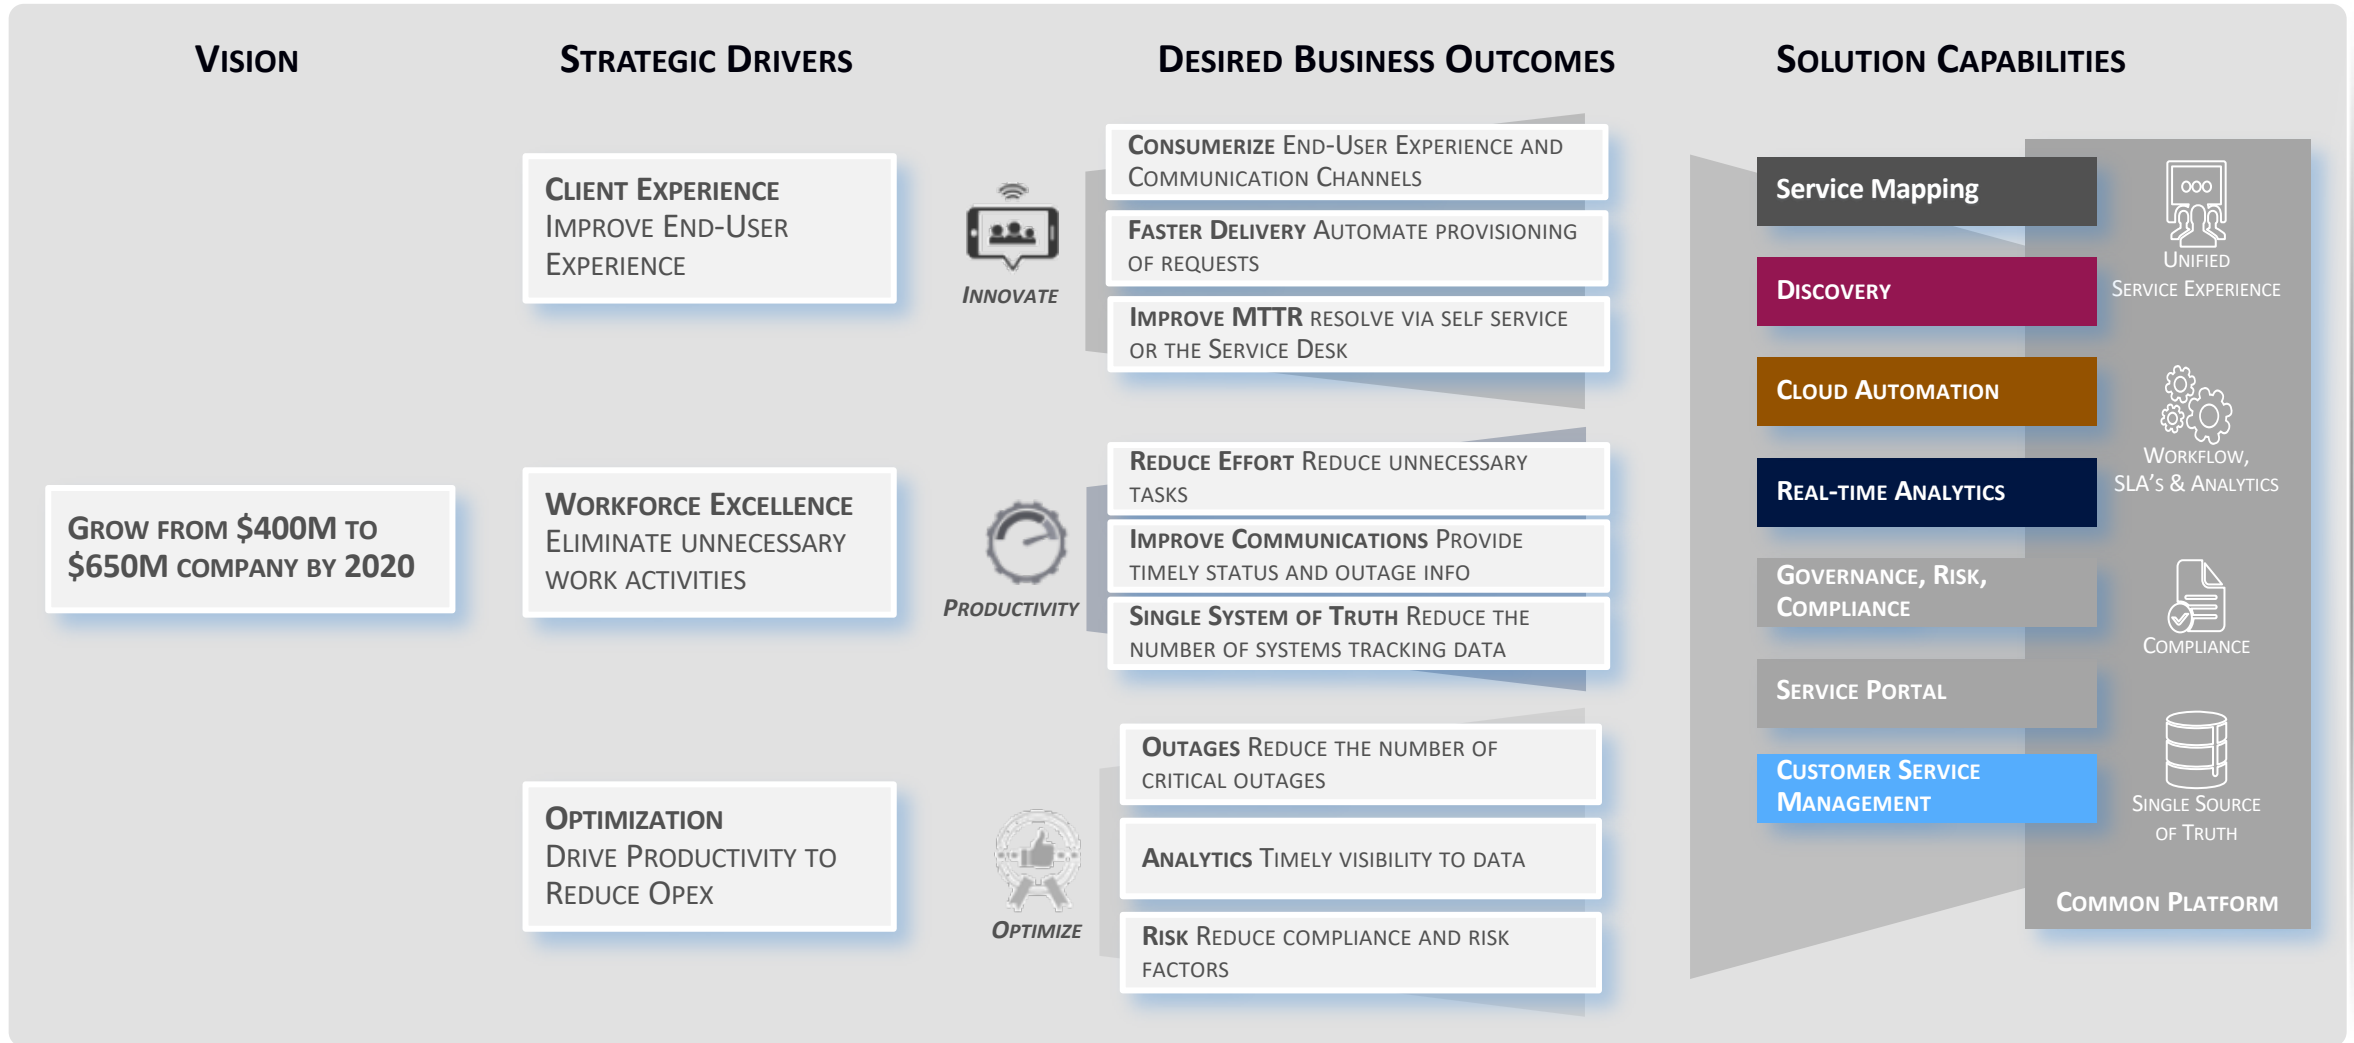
VISION

GROW FROM $400M TO $650M COMPANY BY 2020

STRATEGIC DRIVERS

CLIENT EXPERIENCE
IMPROVE END-USER EXPERIENCE

WORKFORCE EXCELLENCE
ELIMINATE UNNECESSARY WORK ACTIVITIES

OPTIMIZATION
DRIVE PRODUCTIVITY TO REDUCE OPEX

INNOVATE

PRODUCTIVITY

OPTIMIZE

DESIRED BUSINESS OUTCOMES

CONSUMERIZE END-USER EXPERIENCE AND COMMUNICATION CHANNELS

FASTER DELIVERY AUTOMATE PROVISIONING OF REQUESTS

IMPROVE MTTR RESOLVE VIA SELF SERVICE OR THE SERVICE DESK

REDUCE EFFORT REDUCE UNNECESSARY TASKS

IMPROVE COMMUNICATIONS PROVIDE TIMELY STATUS AND OUTAGE INFO

SINGLE SYSTEM OF TRUTH REDUCE THE NUMBER OF SYSTEMS TRACKING DATA

OUTAGES REDUCE THE NUMBER OF CRITICAL OUTAGES

ANALYTICS TIMELY VISIBILITY TO DATA

RISK REDUCE COMPLIANCE AND RISK FACTORS

SOLUTION CAPABILITIES

Service Mapping

DISCOVERY

CLOUD AUTOMATION

REAL-TIME ANALYTICS

GOVERNANCE, RISK, COMPLIANCE

SERVICE PORTAL

CUSTOMER SERVICE MANAGEMENT

UNIFIED SERVICE EXPERIENCE

WORKFLOW, SLA'S & ANALYTICS

COMPLIANCE

SINGLE SOURCE OF TRUTH

COMMON PLATFORM